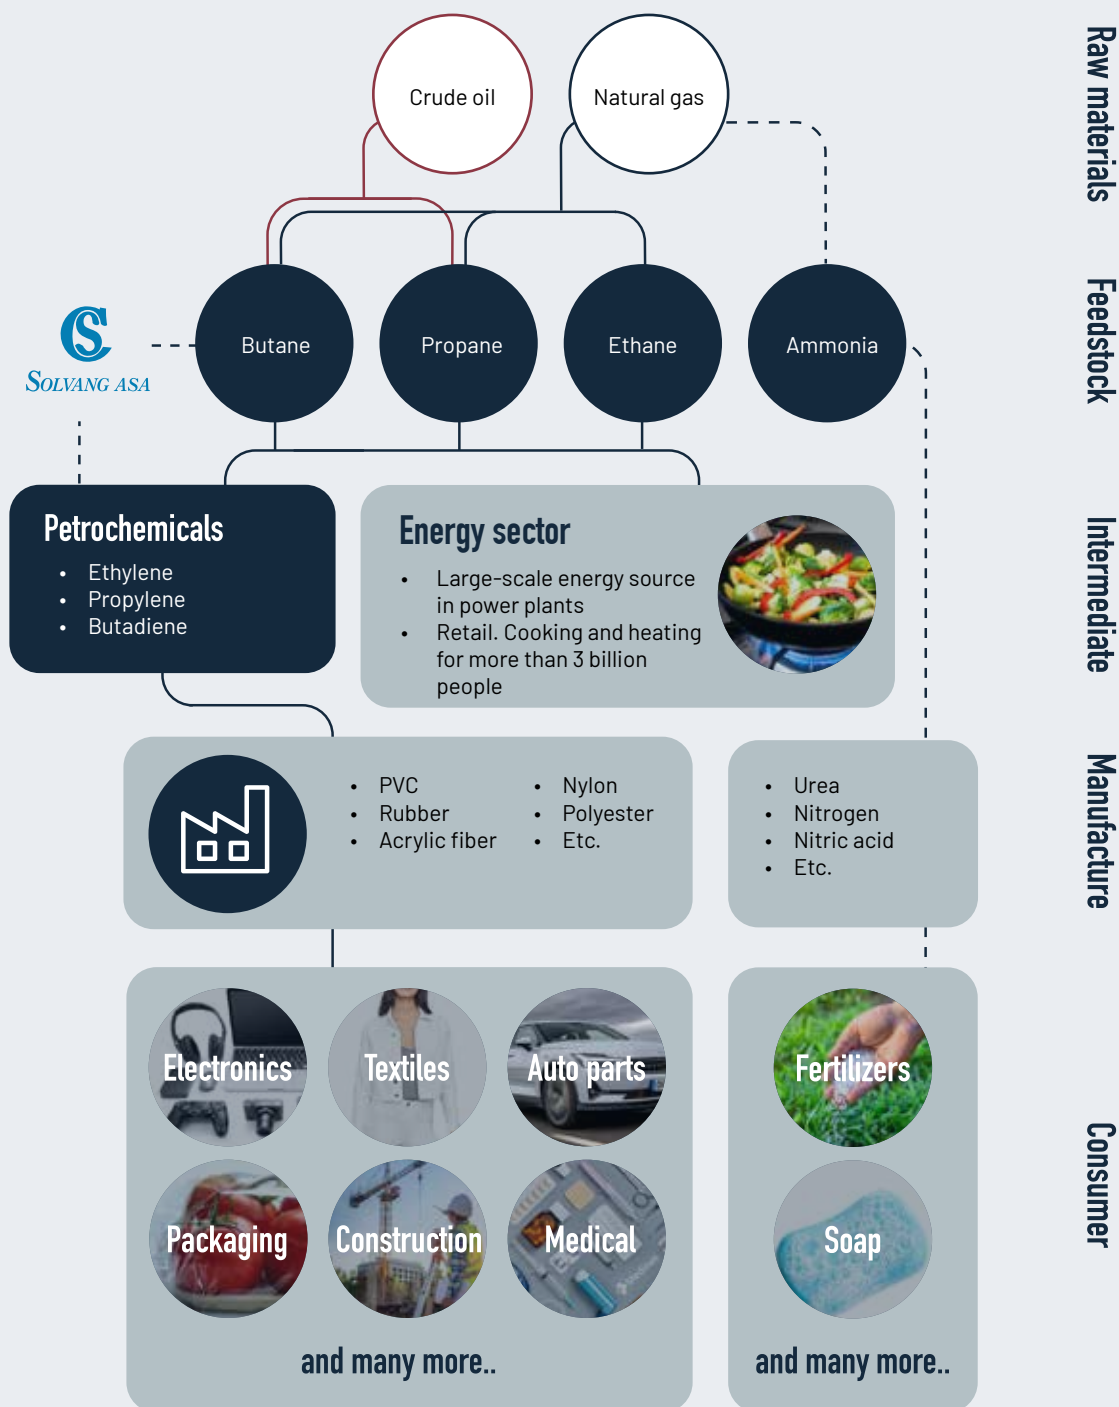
Raw materials

Crude oil

Natural gas

Feedstock

SOLVANG ASA

Butane

Propane

Ethane

Ammonia

Intermediate

Petrochemicals
- Ethylene
- Propylene
- Butadiene

Energy sector
- Large-scale energy source in power plants
- Retail. Cooking and heating for more than 3 billion people

Manufacture

- PVC
- Rubber
- Acrylic fiber
- Nylon
- Polyester
- Etc.

- Urea
- Nitrogen
- Nitric acid
- Etc.

Consumer

Electronics

Textiles

Auto parts

Packaging

Construction

Medical

and many more..

Fertilizers

Soap

and many more..